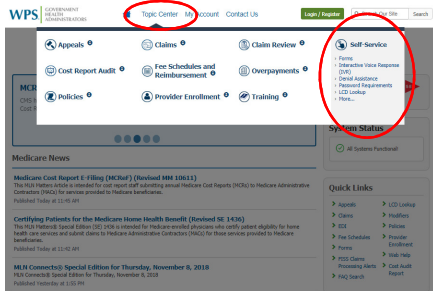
WPS GOVERNMENT HEALTH ADMINISTRATORS

Topic Center My Account Contact Us

Login / Register

Search Our Site Search

Appeals

Claims

Claim Review

Self-Service

Forms
Interactive Voice Response (IVR)
Denial Assistance
Password Requirements
LCD Lookup
More...

Cost Report Audit

Fee Schedules and Reimbursement

Overpayments

Policies

Provider Enrollment

Training

MCR

System Status

All Systems Functional

Medicare News

Medicare Cost Report E-Filing (MCReF) (Revised MM 10611)

This MLN Matters Article is intended for cost report staff submitting annual Medicare Cost Reports (MCRs) to Medicare Administrative Contractors (MACs) for services provided to Medicare beneficiaries.

Published Today at 11:45 AM

Certifying Patients for the Medicare Home Health Benefit (Revised SE 1436)

This MLN Matters® Special Edition (SE) 1436 is intended for Medicare-enrolled physicians who certify patient eligibility for home health care services and submit claims to Medicare Administrative Contractors (MACs) for those services provided to Medicare beneficiaries.

Published Today at 11:42 AM

MLN Connects® Special Edition for Thursday, November 8, 2018

MLN Connects® Special Edition for Thursday, November 8, 2018

Published Yesterday at 1:55 PM

Quick Links

Appeals
Claims
EDI
Fee Schedules
Forms
FISS Claims Processing Alerts
FAQ Search

LCD Lookup
Modifiers
Policies
Provider Enrollment
Web Help
Cost Audit Report